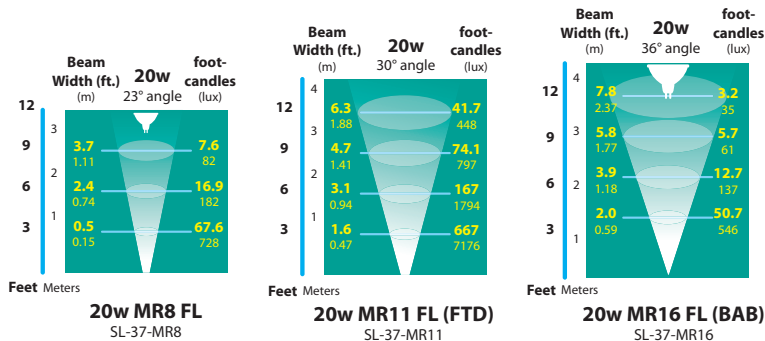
Beam Width (ft.) (m)
20w
23° angle
foot-candles (lux)

12
9
6
3
3
2
1

3.7
1.11
2.4
0.74
0.5
0.15

7.6
82
16.9
182
67.6
728

Feet Meters

20w MR8 FL
SL-37-MR8

Beam Width (ft.) (m)
20w
30° angle
foot-candles (lux)

12
9
6
3
4
3
2
1

6.3
1.88
4.7
1.41
3.1
0.94
1.6
0.47

41.7
448
74.1
797
167
1794
667
7176

Feet Meters

20w MR11 FL (FTD)
SL-37-MR11

Beam Width (ft.) (m)
20w
36° angle
foot-candles (lux)

12
9
6
3
4
3
2
1

7.8
2.37
5.8
1.77
3.9
1.18
2.0
0.59

3.2
35
5.7
61
12.7
137
50.7
546

Feet Meters

20w MR16 FL (BAB)
SL-37-MR16